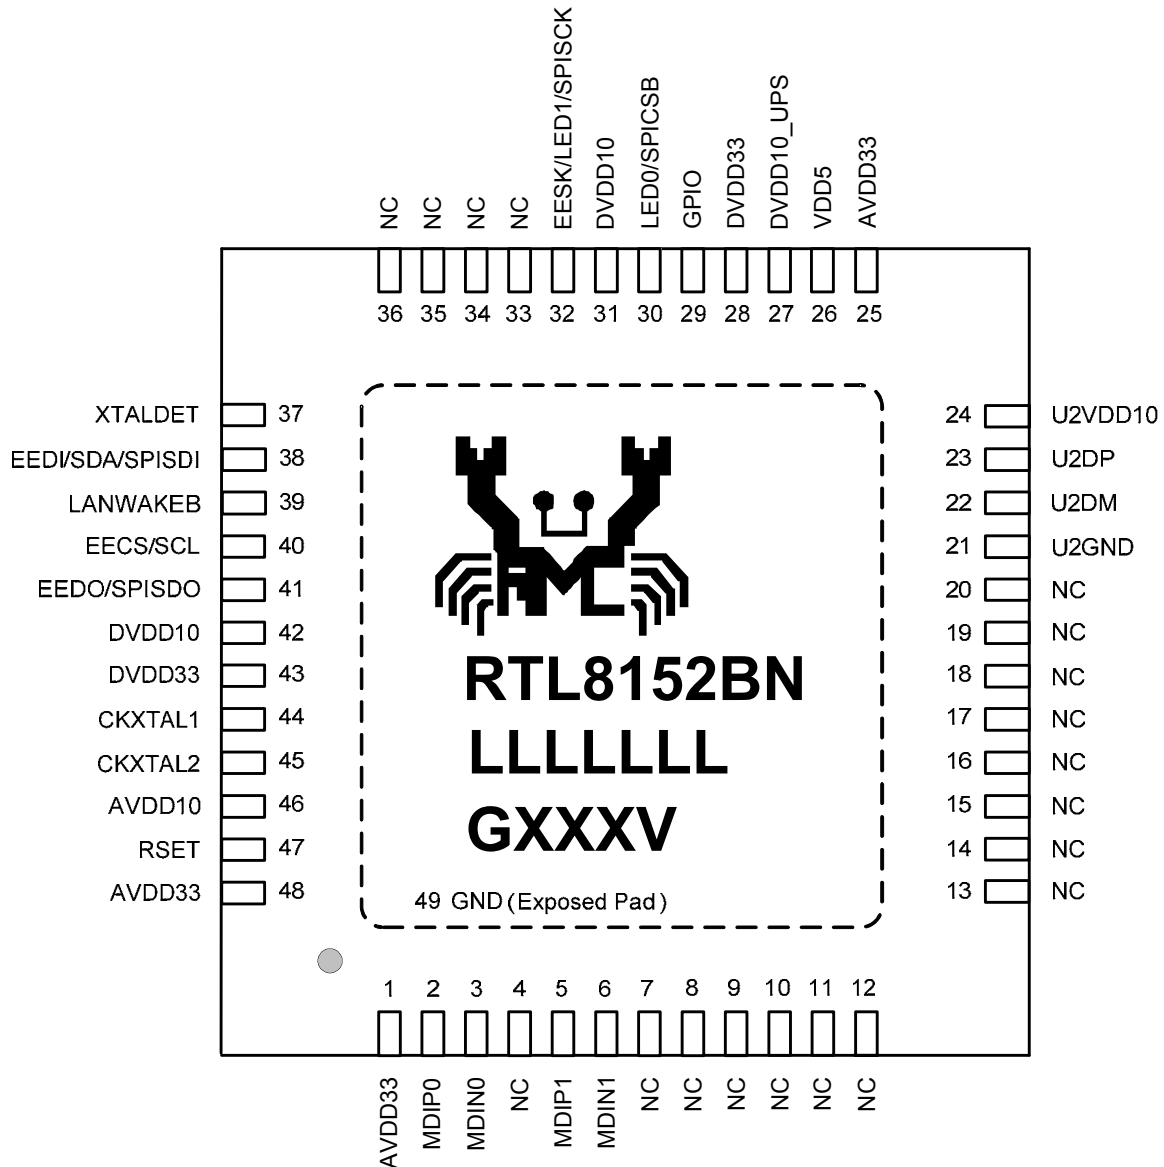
NC NC NC NC EESK/LED1/SPISCK DVDD10 LED0/SPICSB GPIO DVDD33 DVDD10_UPS VDD5 AVDD33

36 35 34 33 32 31 30 29 28 27 26 25

XTALDET 37
EEDI/SDA/SPISDI 38
LANWAKEB 39
EECS/SCL 40
EEDO/SPISDO 41
DVDD10 42
DVDD33 43
CKXTAL1 44
CKXTAL2 45
AVDD10 46
RSET 47
AVDD33 48

RTL8152BN
LLLLLLL
GXXXV

49 GND (Exposed Pad)

24 U2VDD10
23 U2DP
22 U2DM
21 U2GND
20 NC
19 NC
18 NC
17 NC
16 NC
15 NC
14 NC
13 NC

1 2 3 4 5 6 7 8 9 10 11 12

AVDD33 MDIP0 MDIN0 NC MDIP1 MDIN1 NC NC NC NC NC NC